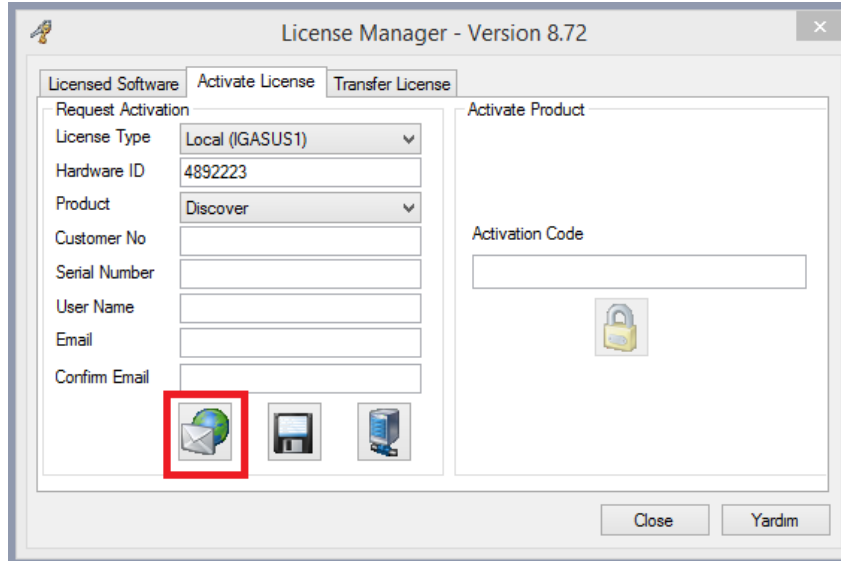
License Manager - Version 8.72

Licensed Software
Activate License
Transfer License

Request Activation

License Type: Local (IGASUS1)
Hardware ID: 4892223
Product: Discover
Customer No
Serial Number
User Name
Email
Confirm Email

Activate Product

Activation Code

Close
Yardım